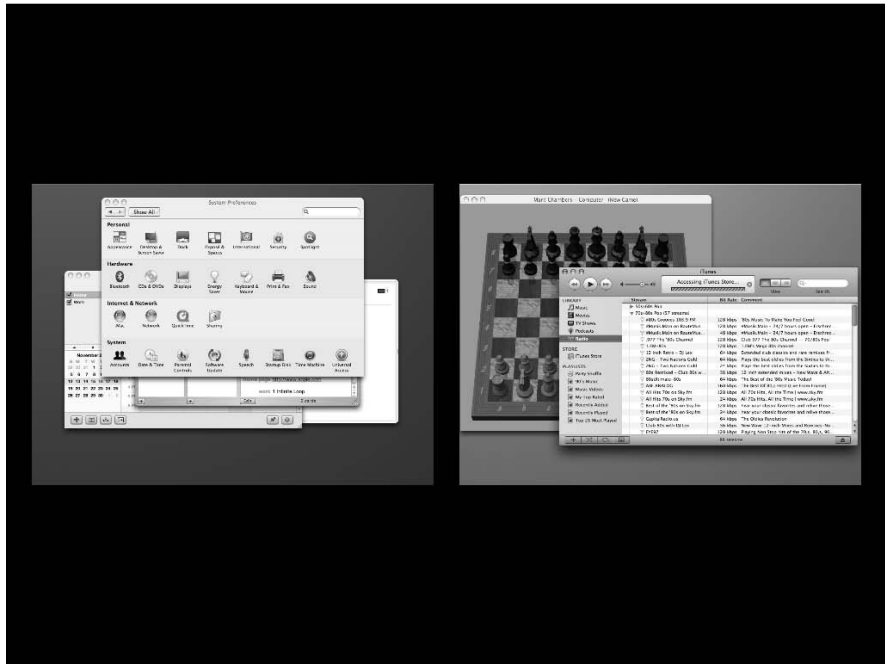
Show All
System Preferences
Personal
Appearance
Desktop & Screen Saver
Dock
Exposé & Spaces
International
Security
Spotlight
Hardware
Bluetooth
CDs & DVDs
Displays
Energy Saver
Keyboard & Mouse
Print & Fax
Sound
Internet & Network
.Mac
Network
QuickTime
Sharing
System
Accounts
Date & Time
Parental Controls
Software Update
Speech
Startup Disk
Time Machine
Universal Access
November
2 cards

Mark Chambers - Computer - (New Game)
iTunes
Accessing iTunes Store...
LIBRARY
Music
Movies
TV Shows
Podcasts
Radio
STORE
iTunes Store
PLAYLISTS
Party Shuffle
90's Music
Music Videos
My Top Rated
Recently Added
Recently Played
Top 25 Most Played
Stream
Bit Rate
Comment
Ambient
70s-80s Pop